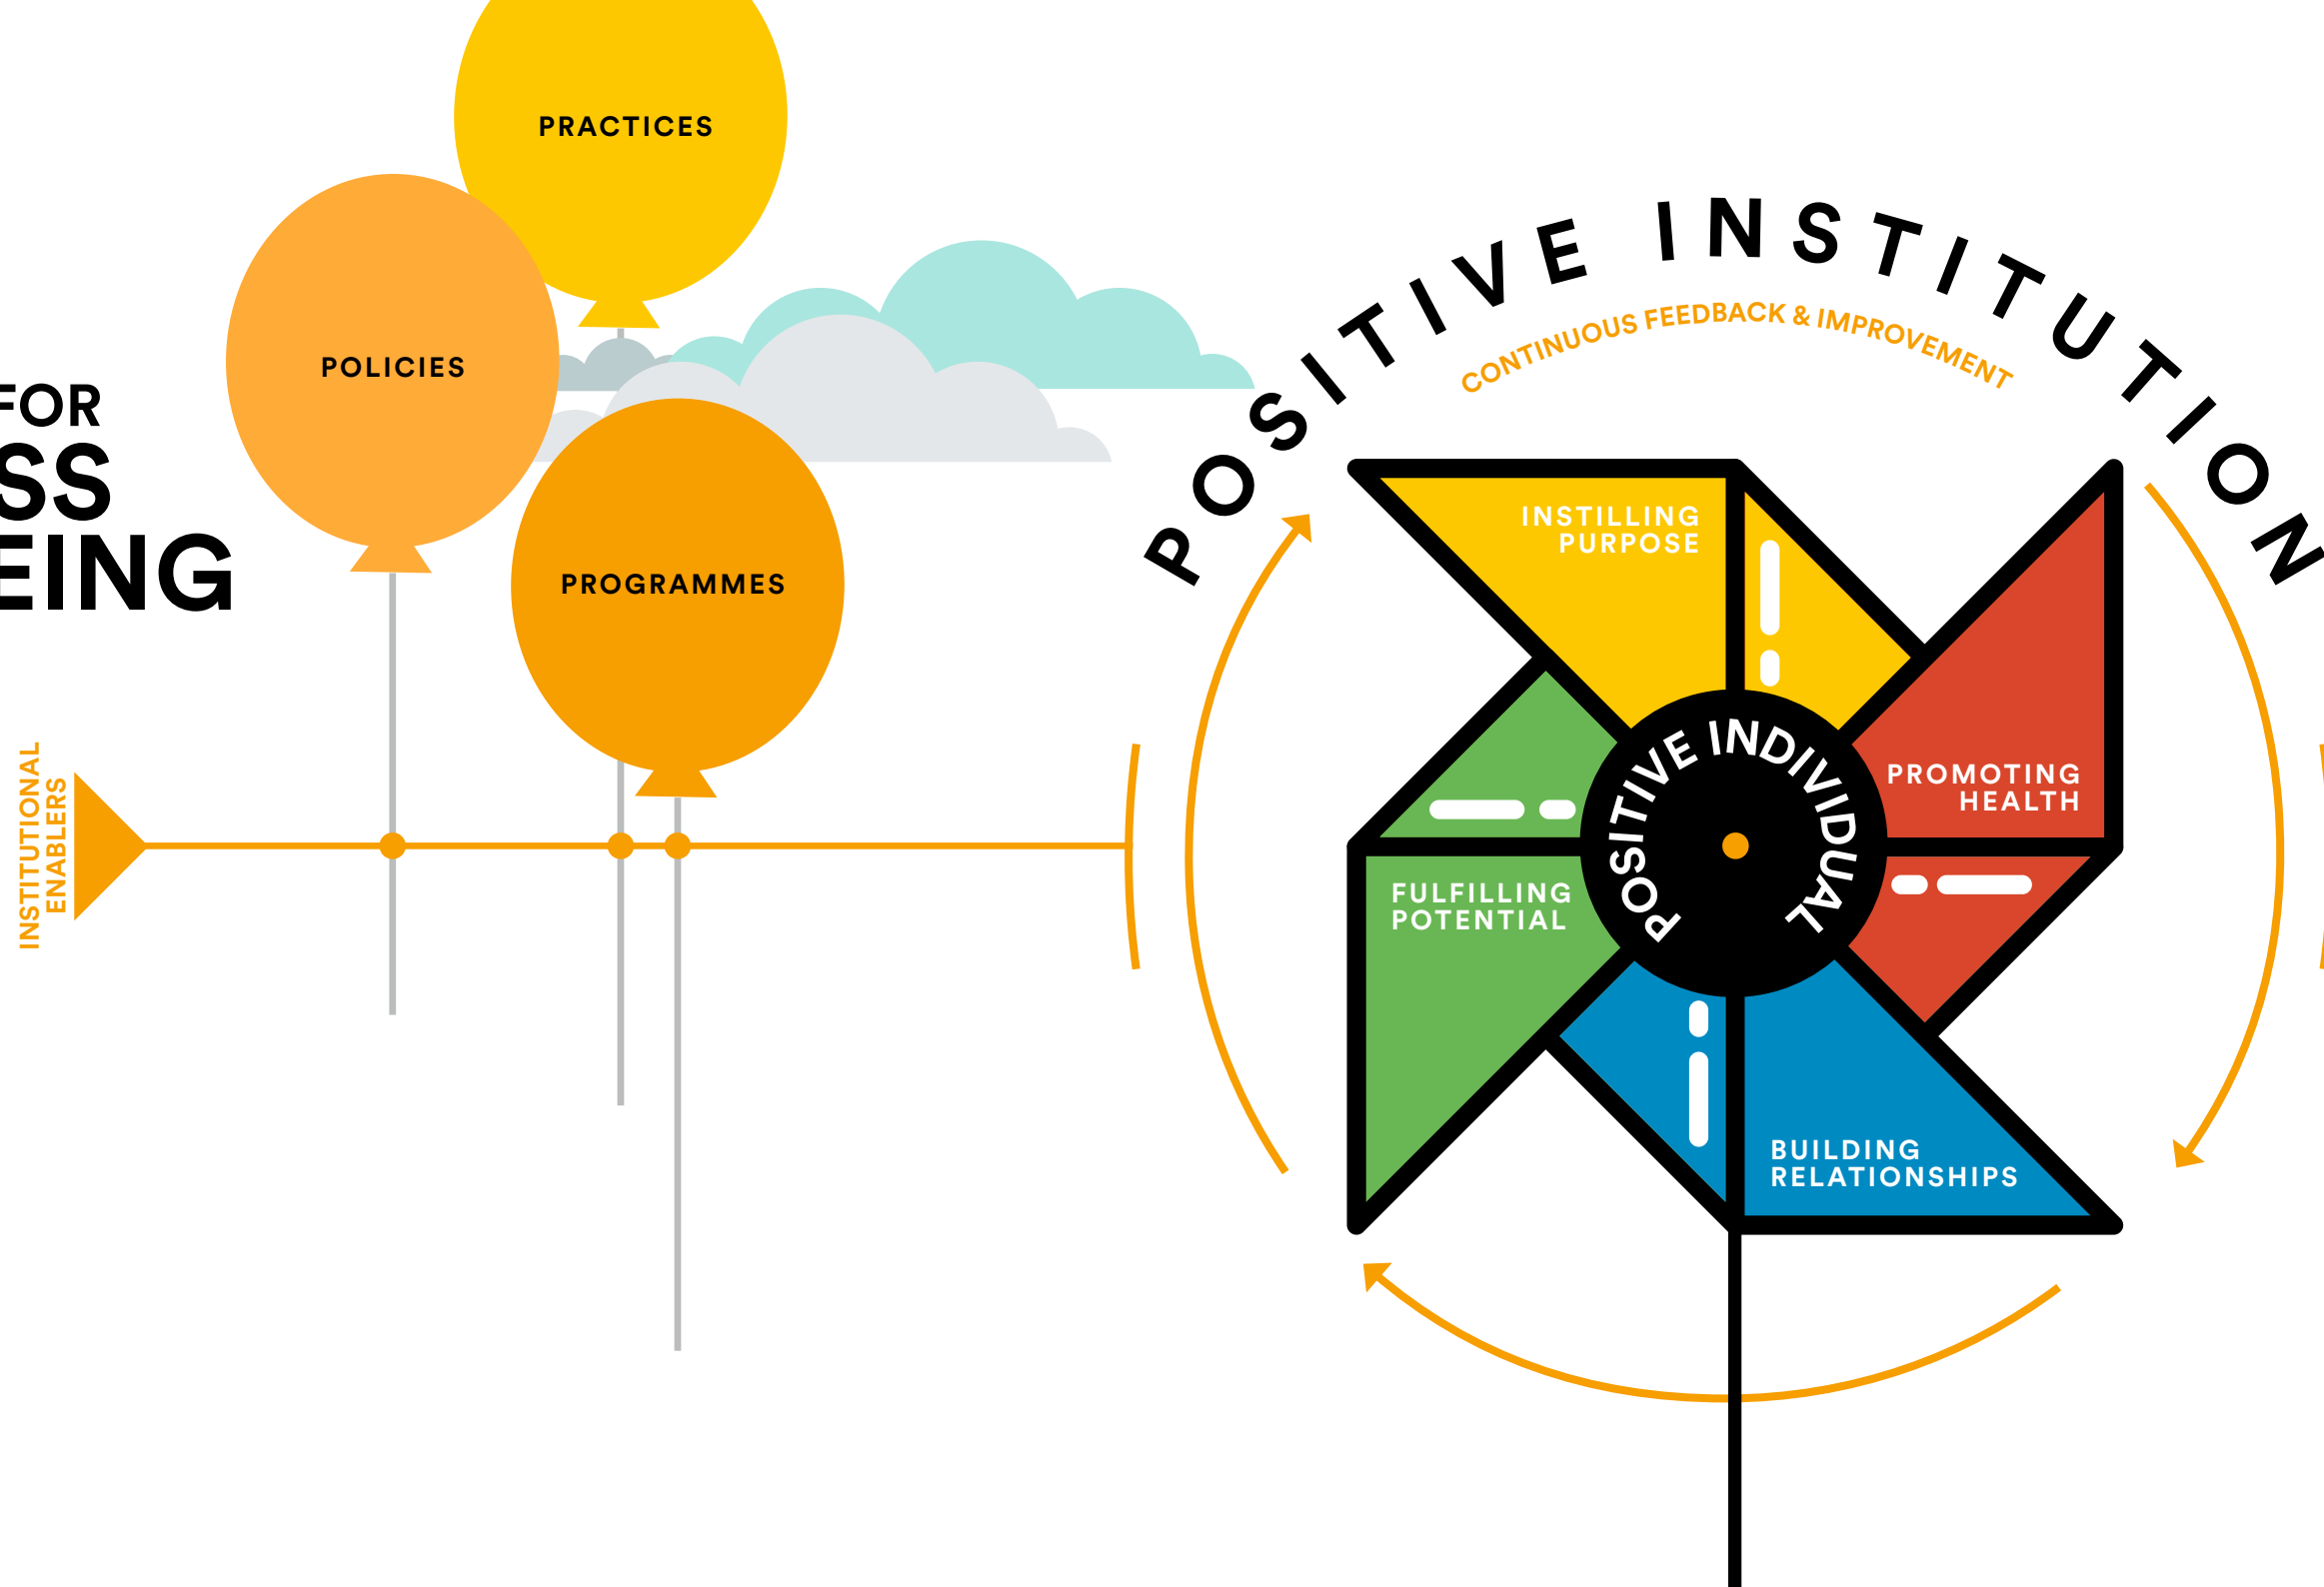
PRACTICES

POLICIES

PROGRAMMES

FOR
SS
EING

INSTITUTIONAL ENABLERS

POSITIVE INSTITUTION

CONTINUOUS FEEDBACK & IMPROVEMENT

INSTILLING PURPOSE

PROMOTING HEALTH

FULFILLING POTENTIAL

BUILDING RELATIONSHIPS

POSITIVE INDIVIDUAL